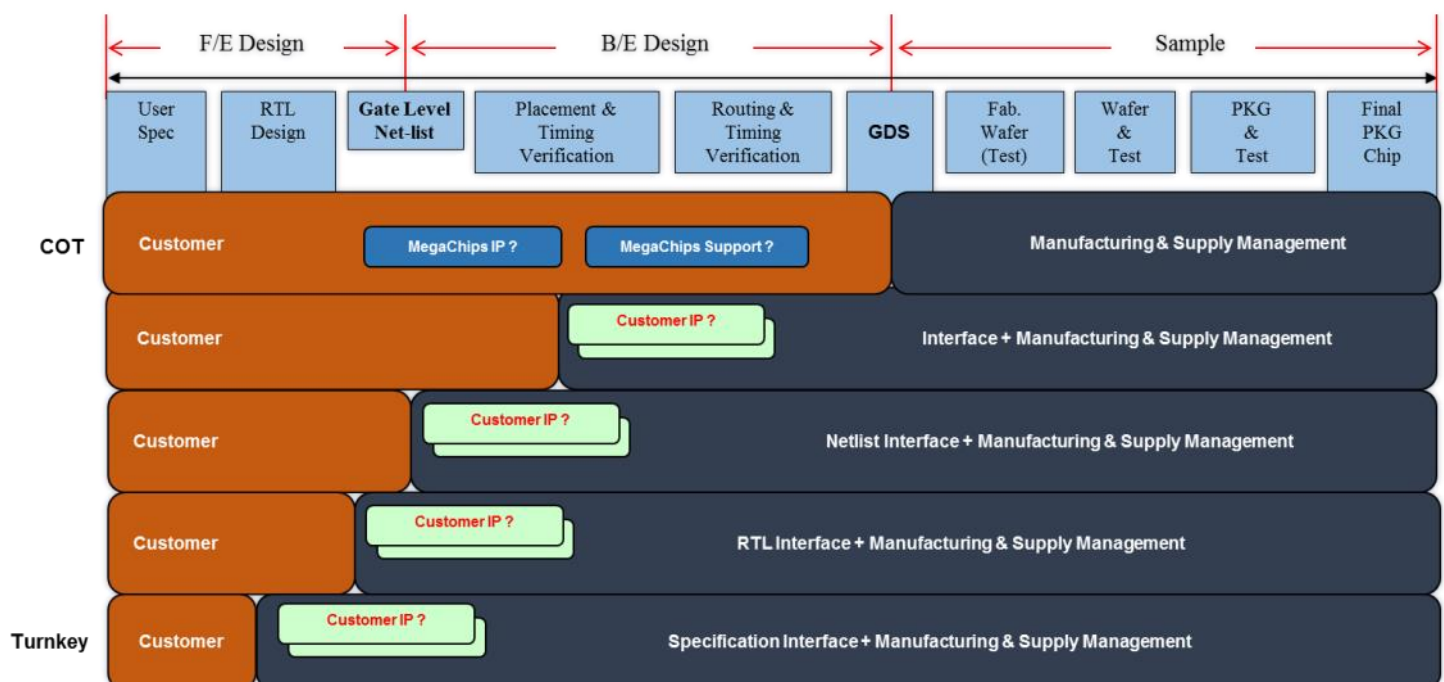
F/E Design
B/E Design
Sample

User Spec
RTL Design
Gate Level Net-list
Placement & Timing Verification
Routing & Timing Verification
GDS
Fab. Wafer (Test)
Wafer & Test
PKG & Test
Final PKG Chip

COT
Customer
MegaChips IP ?
MegaChips Support ?
Manufacturing & Supply Management

Customer
Customer IP ?
Interface + Manufacturing & Supply Management

Customer
Customer IP ?
Netlist Interface + Manufacturing & Supply Management

Customer
Customer IP ?
RTL Interface + Manufacturing & Supply Management

Turnkey
Customer
Customer IP ?
Specification Interface + Manufacturing & Supply Management